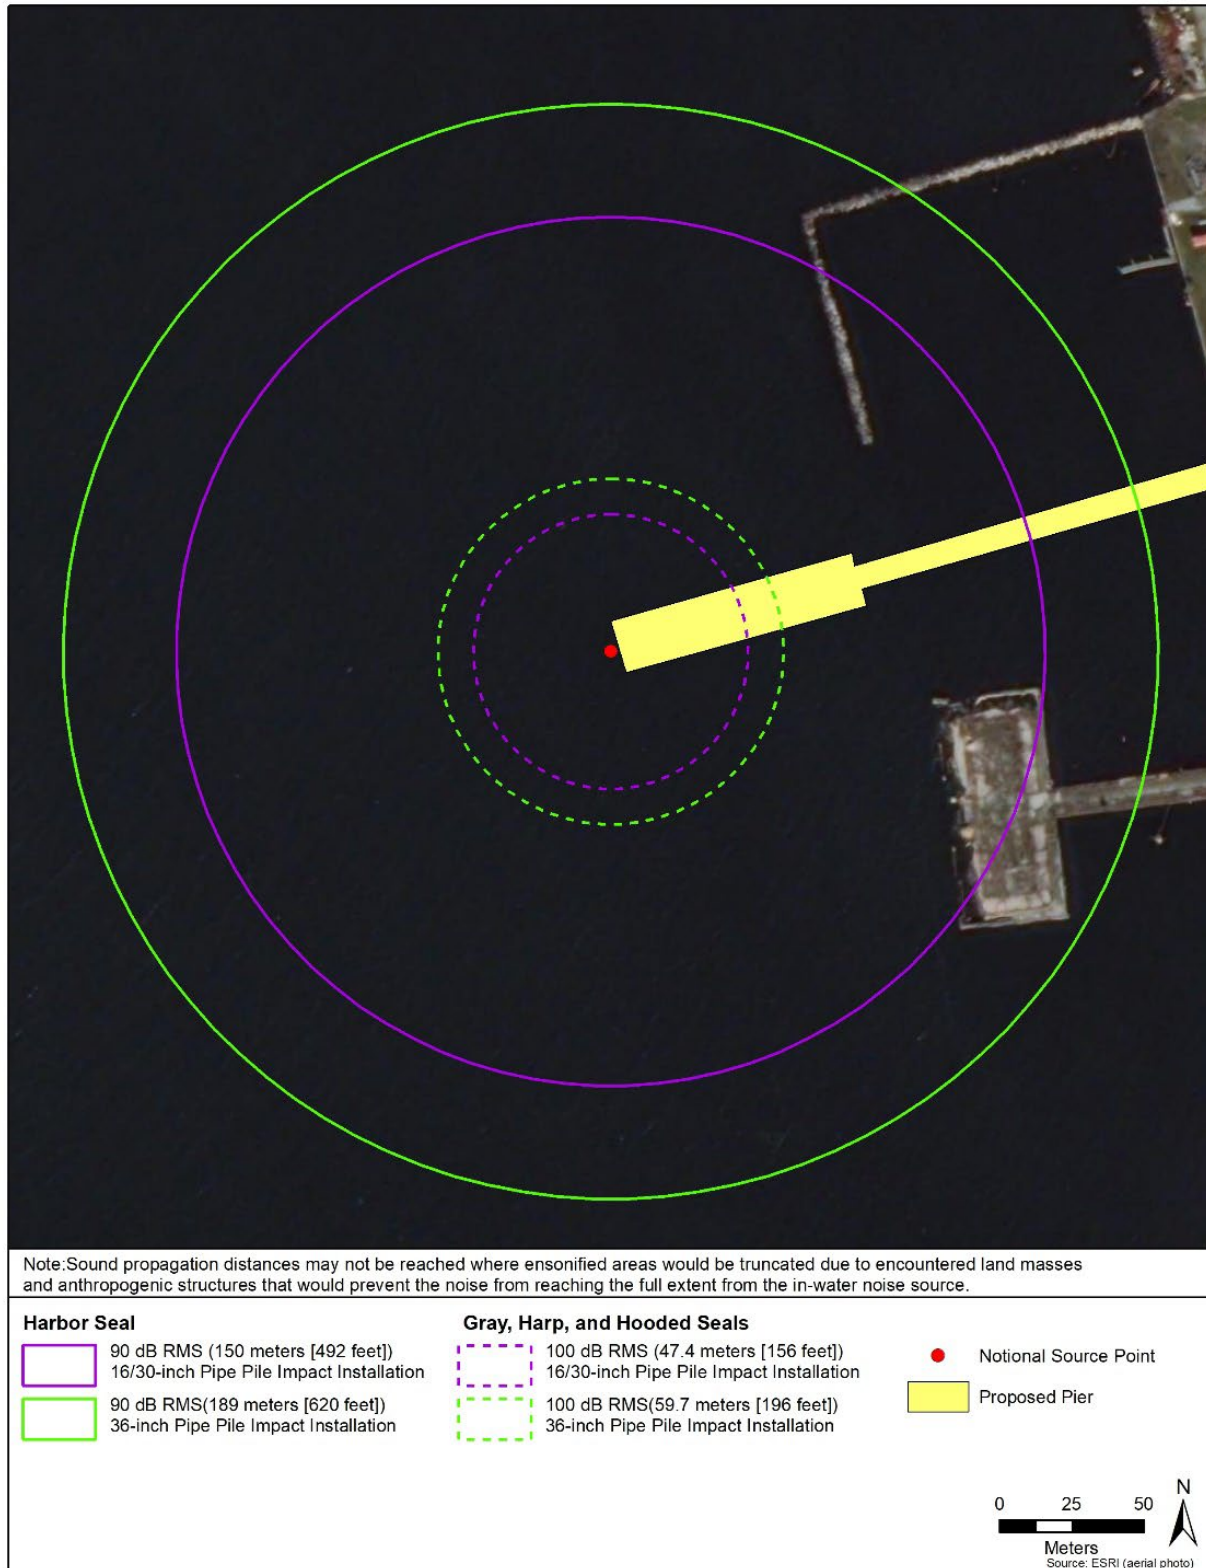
Note:Sound propagation distances may not be reached where ensonified areas would be truncated due to encountered land masses and anthropogenic structures that would prevent the noise from reaching the full extent from the in-water noise source.

Harbor Seal

90 dB RMS (150 meters [492 feet]) 16/30-inch Pipe Pile Impact Installation

90 dB RMS(189 meters [620 feet]) 36-inch Pipe Pile Impact Installation

Gray, Harp, and Hooded Seals

100 dB RMS (47.4 meters [156 feet]) 16/30-inch Pipe Pile Impact Installation

100 dB RMS(59.7 meters [196 feet]) 36-inch Pipe Pile Impact Installation

Notional Source Point

Proposed Pier

0 25 50

Meters

N

Source: ESRI (aerial photo)